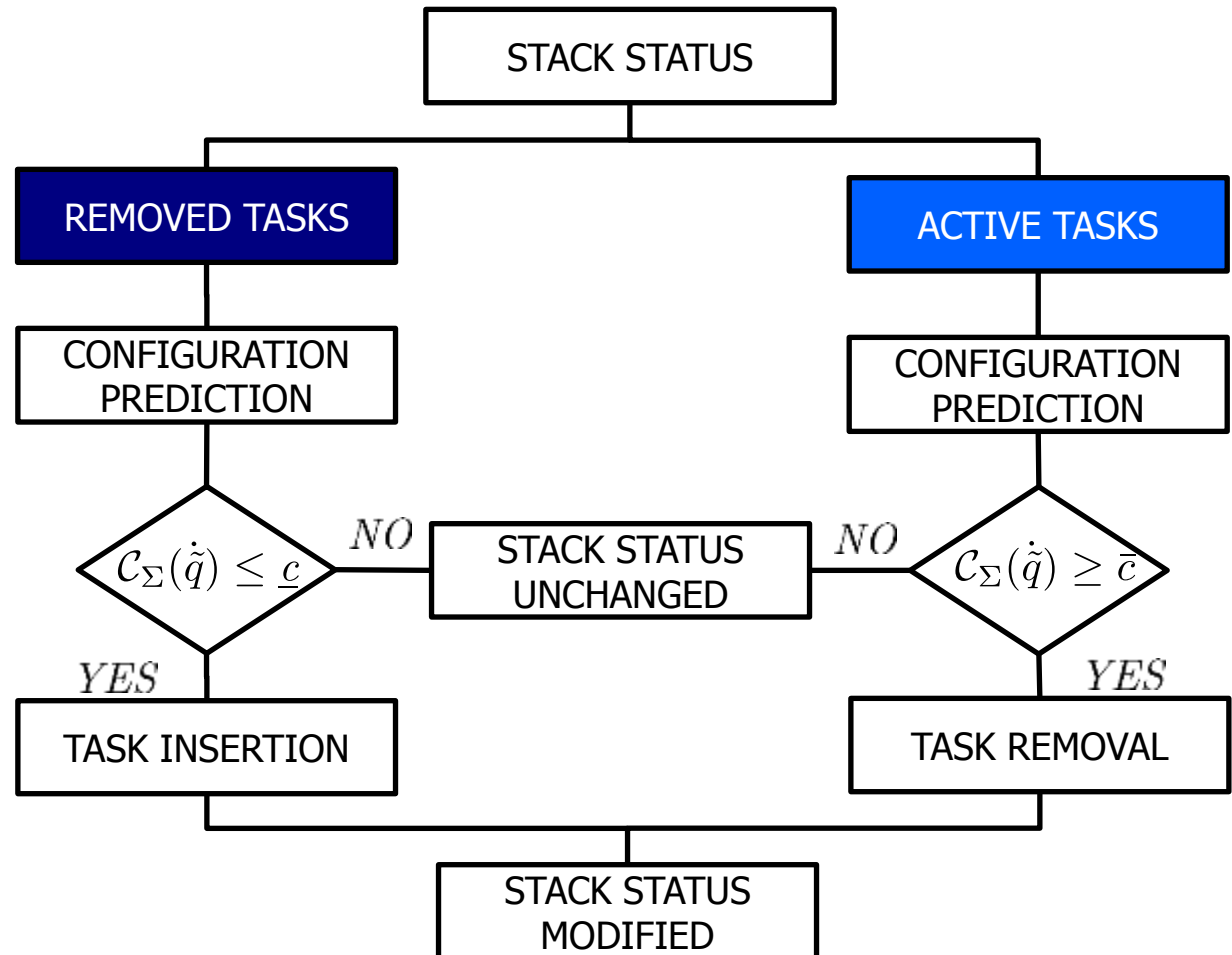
STACK STATUS

REMOVED TASKS

ACTIVE TASKS

CONFIGURATION PREDICTION

CONFIGURATION PREDICTION

$\mathcal{C}_{\Sigma}(\dot{\tilde{q}}) \leq \underline{c}$

$NO$

STACK STATUS UNCHANGED

$NO$

$\mathcal{C}_{\Sigma}(\dot{\tilde{q}}) \geq \bar{c}$

$YES$

$YES$

TASK INSERTION

TASK REMOVAL

STACK STATUS MODIFIED